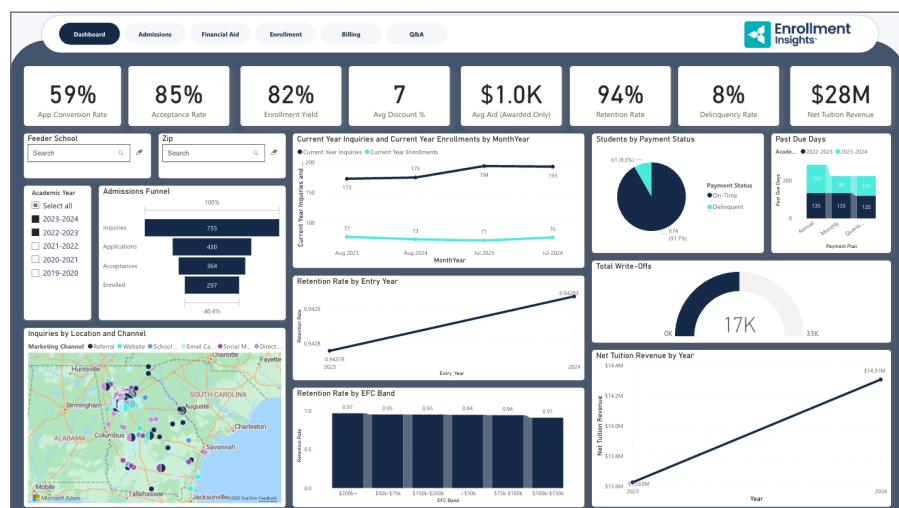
Dashboard | Admissions | Financial Aid | Enrollment | Billing | Q&A

Enrollment Insights

59%
App Conversion Rate

85%
Acceptance Rate

82%
Enrollment Yield

7
Avg Discount %

$1.0K
Avg Aid (Awarded Only)

94%
Retention Rate

8%
Delinquency Rate

$28M
Net Tuition Revenue

Feeder School
Search

Zip
Search

Academic Year
Select all
2023-2024
2022-2023
2021-2022
2020-2021
2019-2020

Admissions Funnel
100%
Inquiries 735
Applications 430
Acceptances 364
Enrolled 297
40.4%

Current Year Inquiries and Current Year Enrollments by MonthYear
Current Year Inquiries · Current Year Enrollments
200
150
100
50
Current Year Inquiries and
173 175 194 193
77 73 71 76
Aug 2023 Aug 2024 Jul 2023 Jul 2024
MonthYear

Students by Payment Status
61 (8.3%)
674 (91.7%)
Payment Status
On-Time
Delinquent

Past Due Days
Acade... 2022-2023 2023-2024
Past Due Days
135 135 135 120
110 90 100
Annual Monthly Quarte...
Payment Plan

Retention Rate by Entry Year
Retention Rate
0.9429
0.94278
0.9428
0.94293
2023 2024
Entry_Year

Total Write-Offs
17K
0K 33K

Inquiries by Location and Channel
Marketing Channel · Referral · Website · School ... · Email Ca... · Social M... · Direct ...
Huntsville
Atlanta
Birmingham
SOUTH CAROLINA
Augusta
ALABAMA
Columbus
Charleston
Savannah
Montgomery
Tallahassee
Jacksonville
Microsoft Azure
© 2025 TomTom Feedback

Retention Rate by EFC Band
Retention Rate
0.97 0.95 0.95 0.94 0.95 0.91
$200k+ $50k-$75k $150k-$200k <$50k $75k-$100k $100k-$150k
EFC Band

Net Tuition Revenue by Year
$14.4M
$14.2M
$14.0M
$13.8M
$13.6M
Net Tuition Revenue
$13.63M
$14.31M
2023 2024
Year